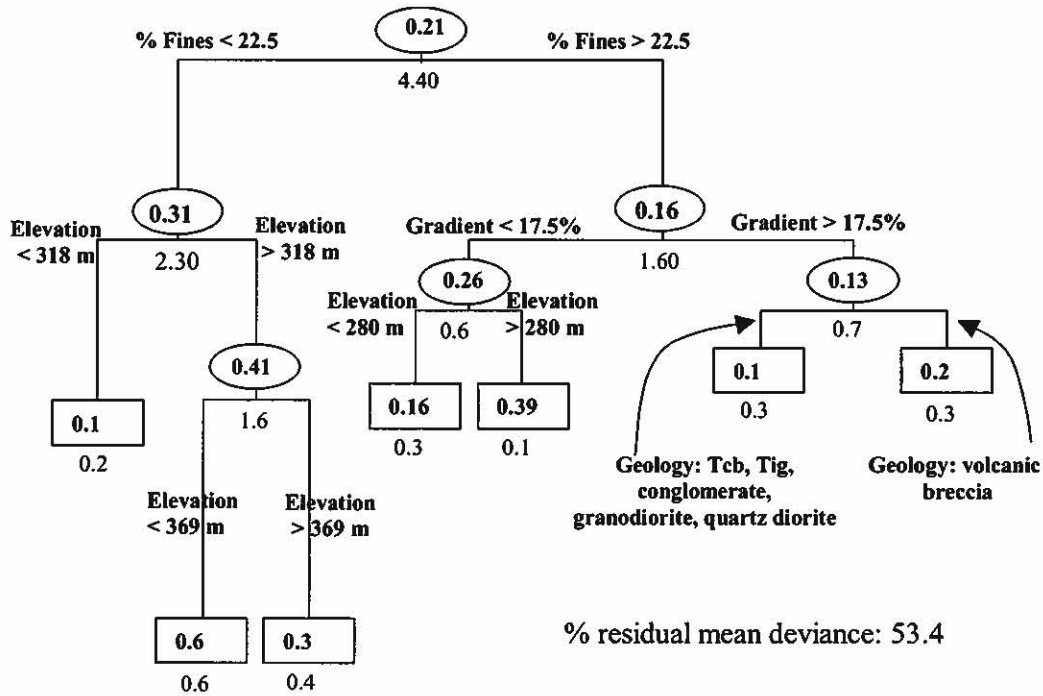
0.21
% Fines < 22.5
% Fines > 22.5
4.40

0.31
Elevation < 318 m
Elevation > 318 m
2.30

0.16
Gradient < 17.5%
Gradient > 17.5%
1.60

0.26
Elevation < 280 m
Elevation > 280 m
0.6

0.13
0.7

0.41
1.6

0.1
0.2

0.16
0.3

0.39
0.1

0.1
0.3

0.2
0.3

Geology: Tcb, Tig, conglomerate, granodiorite, quartz diorite

Geology: volcanic breccia

Elevation < 369 m
Elevation > 369 m

0.6
0.6

0.3
0.4

% residual mean deviance: 53.4